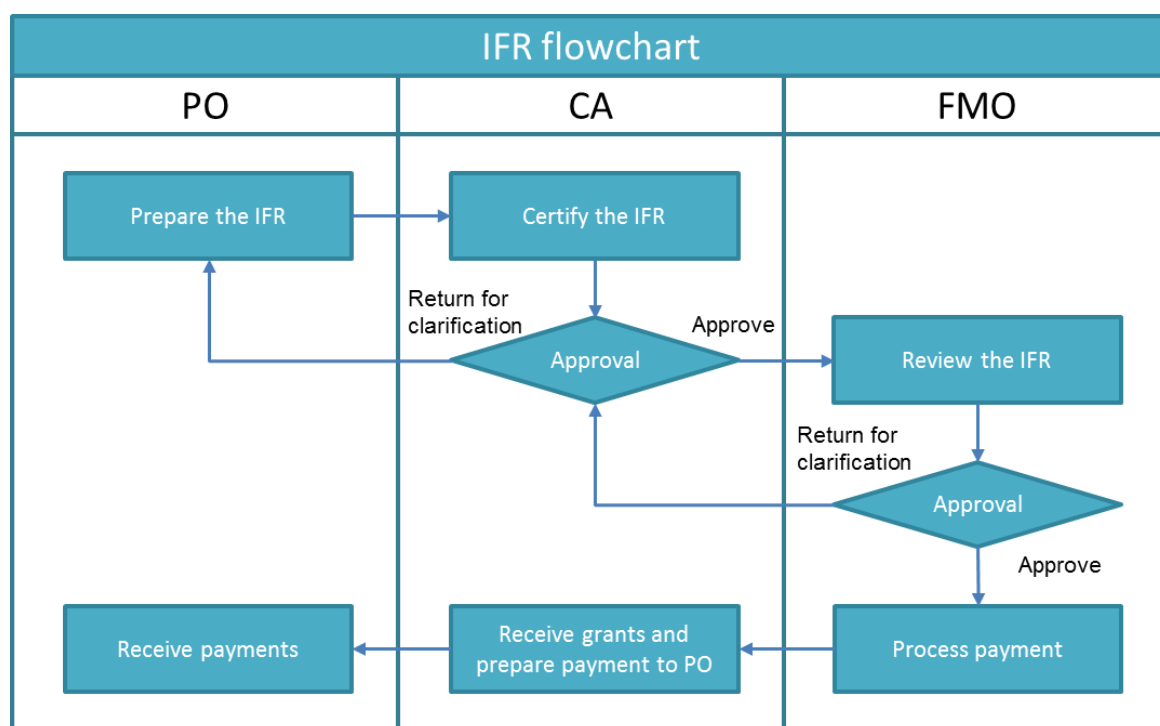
IFR flowchart

PO

CA

FMO

Prepare the IFR

Certify the IFR

Return for clarification

Approve

Approval

Review the IFR

Return for clarification

Approval

Approve

Receive payments

Receive grants and prepare payment to PO

Process payment